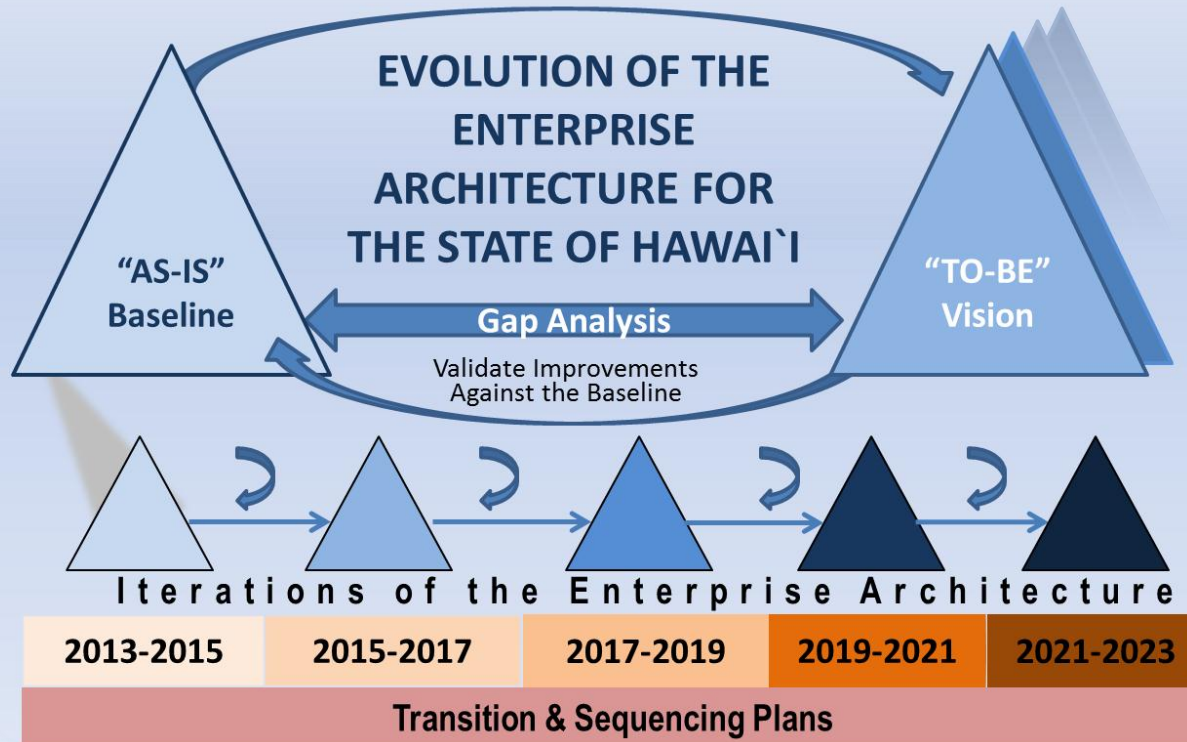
EVOLUTION OF THE ENTERPRISE ARCHITECTURE FOR THE STATE OF HAWAI`I

"AS-IS" Baseline

"TO-BE" Vision

Gap Analysis

Validate Improvements Against the Baseline

Iterations of the Enterprise Architecture

| 2013-2015 | 2015-2017 | 2017-2019 | 2019-2021 | 2021-2023 |
|---|---|---|---|---|

Transition & Sequencing Plans